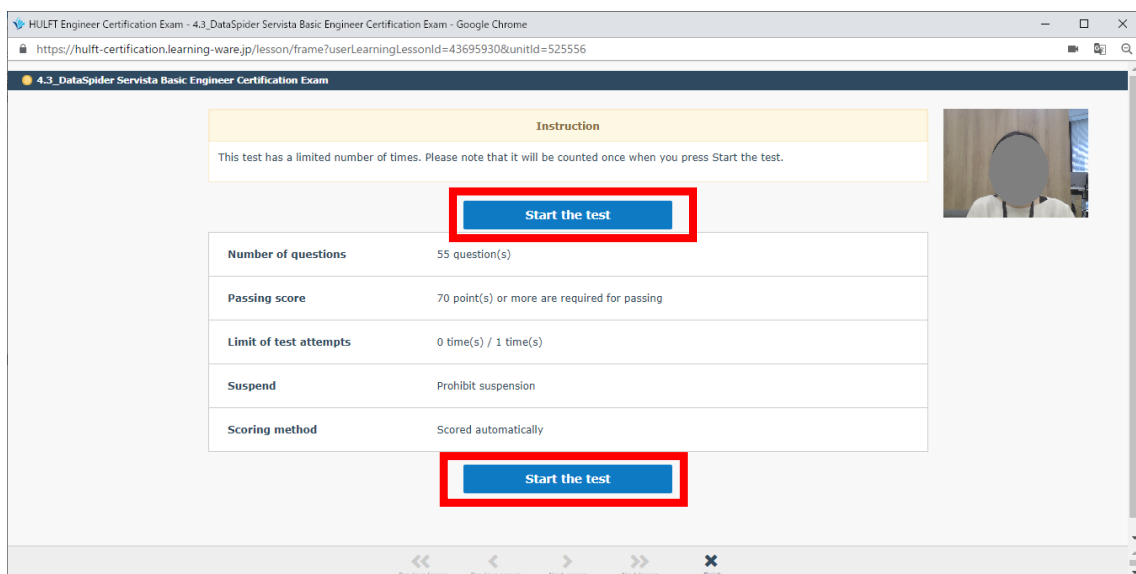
HULFT Engineer Certification Exam - 4.3_DataSpider Servista Basic Engineer Certification Exam - Google Chrome

https://hulft-certification.learning-ware.jp/lesson/frame?userLearningLessonId=43695930&unitId=525556

4.3_DataSpider Servista Basic Engineer Certification Exam

Instruction

This test has a limited number of times. Please note that it will be counted once when you press Start the test.

Start the test

| Number of questions | 55 question(s) |
|---|---|
| Passing score | 70 point(s) or more are required for passing |
| Limit of test attempts | 0 time(s) / 1 time(s) |
| Suspend | Prohibit suspension |
| Scoring method | Scored automatically |

Start the test

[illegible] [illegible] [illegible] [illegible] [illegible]